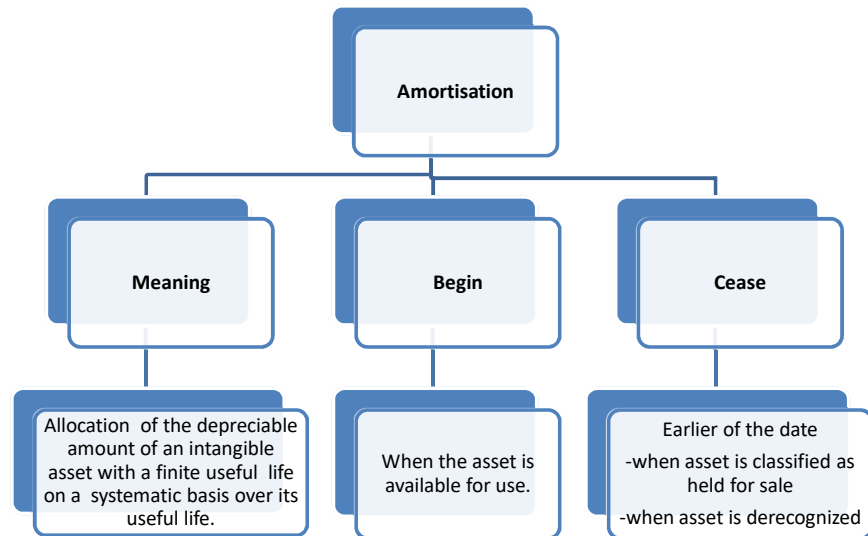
Amortisation

Meaning

Begin

Cease

Allocation of the depreciable amount of an intangible asset with a finite useful life on a systematic basis over its useful life.

When the asset is available for use.

Earlier of the date
-when asset is classified as held for sale
-when asset is derecognized